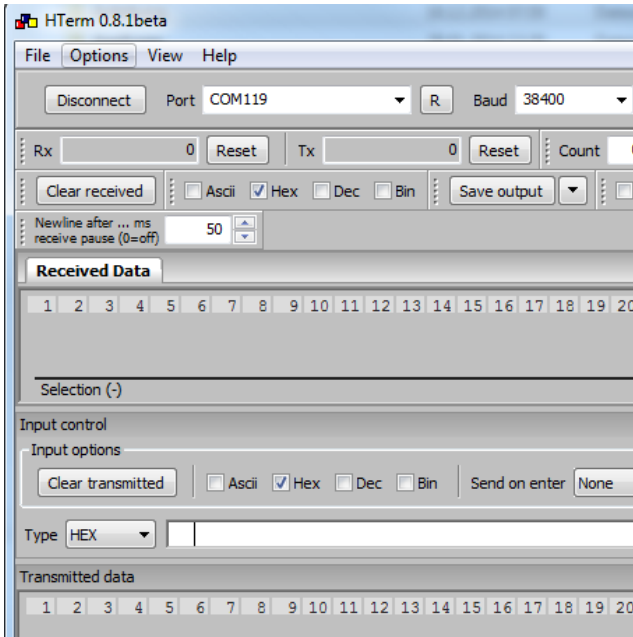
HTerm 0.8.1beta

File Options View Help

Disconnect Port COM119 R Baud 38400

Rx 0 Reset Tx 0 Reset Count

Clear received Ascii Hex Dec Bin Save output

Newline after ... ms receive pause (0=off) 50

Received Data

1 2 3 4 5 6 7 8 9 10 11 12 13 14 15 16 17 18 19 20

Selection (-)

Input control

Input options

Clear transmitted Ascii Hex Dec Bin Send on enter None

Type HEX

Transmitted data

1 2 3 4 5 6 7 8 9 10 11 12 13 14 15 16 17 18 19 20